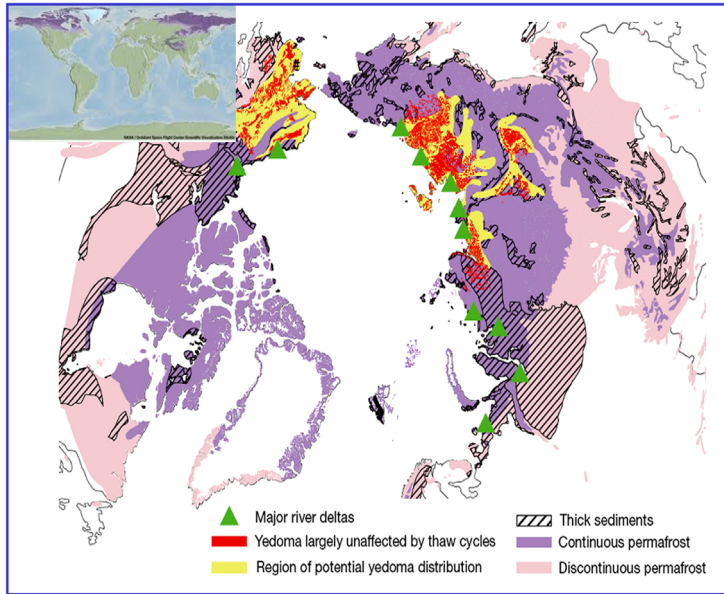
NASA / Goddard Space Flight Center Scientific Visualization Studio

Major river deltas
Yedoma largely unaffected by thaw cycles
Region of potential yedoma distribution
Thick sediments
Continuous permafrost
Discontinuous permafrost